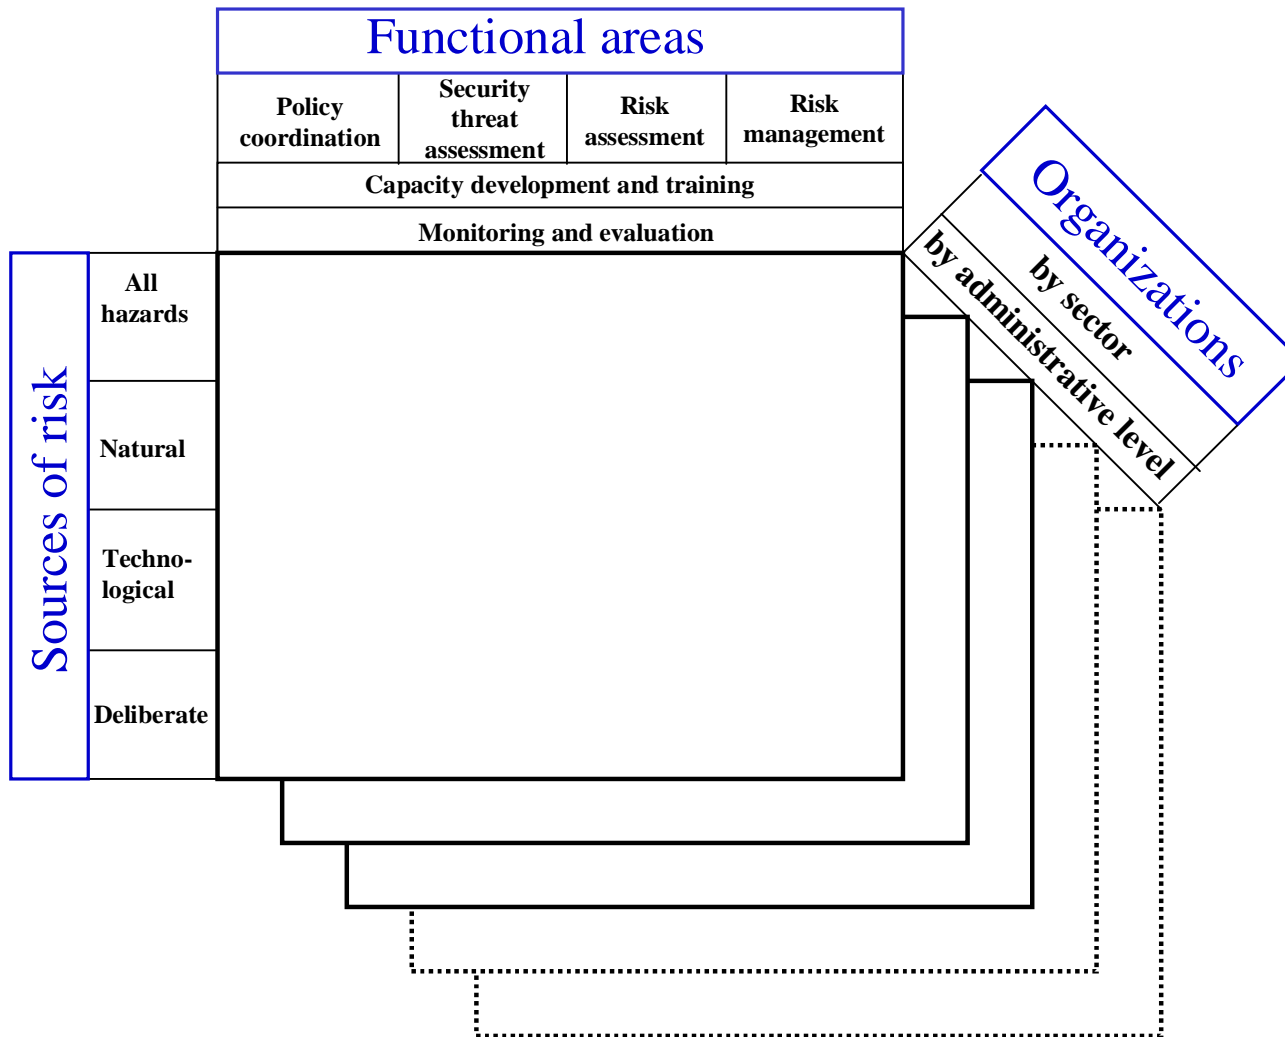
Functional areas

Policy coordination

Security threat assessment

Risk assessment

Risk management

Capacity development and training

Monitoring and evaluation

Organizations

by sector

by administrative level

Sources of risk

All hazards

Natural

Technological

Deliberate